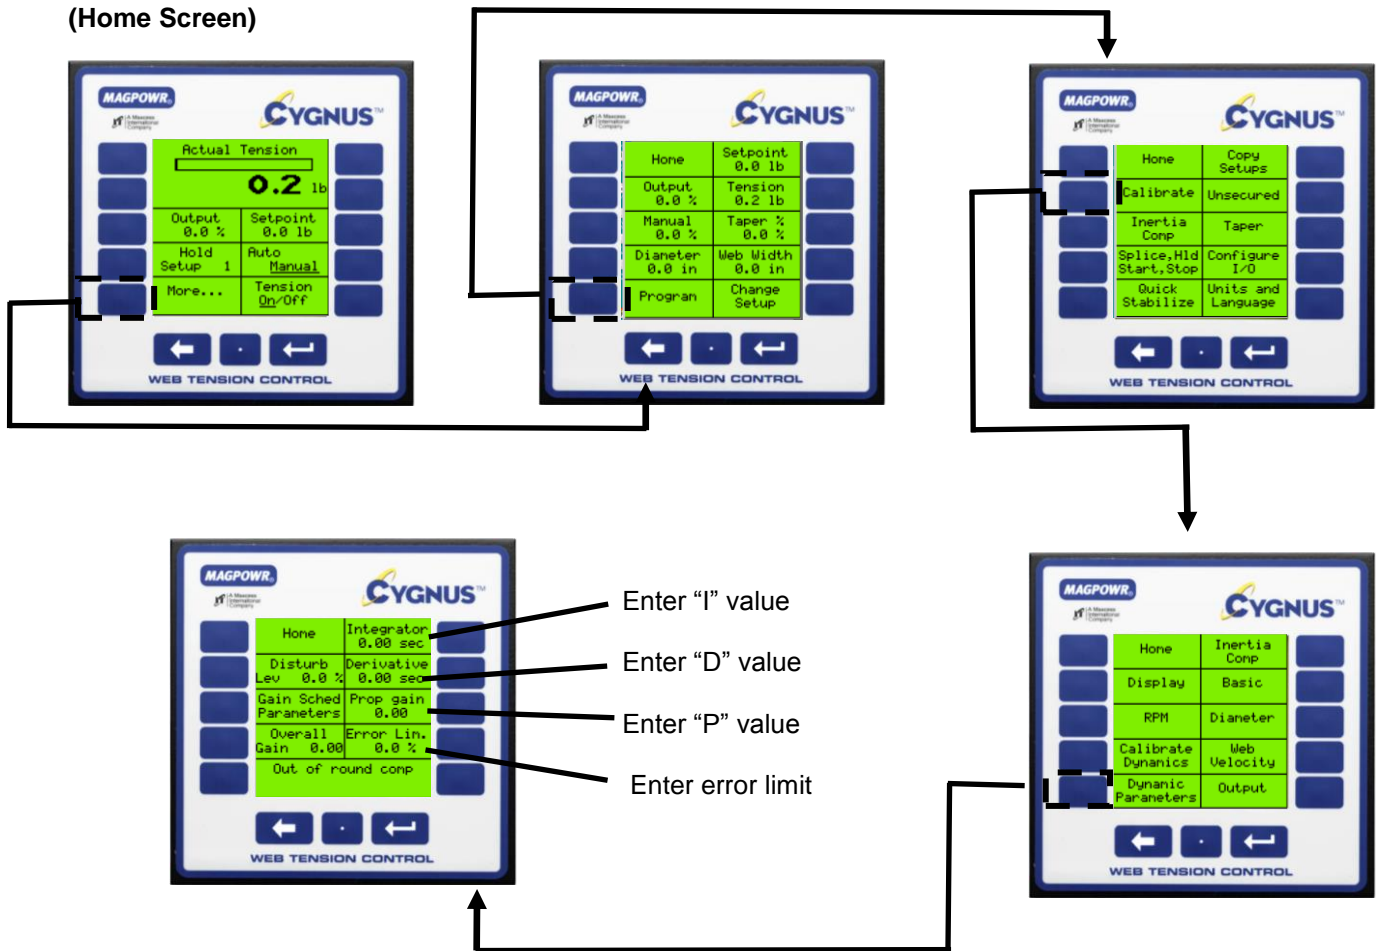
(Home Screen)

MAGPOWR
A Maxcess International Company
CYGNUS™
Actual Tension
0.2 lb
Output 0.0 %
Setpoint 0.0 lb
Hold Setup 1
Auto Manual
More...
Tension On/Off
WEB TENSION CONTROL

MAGPOWR
A Maxcess International Company
CYGNUS™
Home
Setpoint 0.0 lb
Output 0.0 %
Tension 0.2 lb
Manual 0.0 %
Taper % 0.0 %
Diameter 0.0 in
Web Width 0.0 in
Program
Change Setup
WEB TENSION CONTROL

MAGPOWR
A Maxcess International Company
CYGNUS™
Home
Copy Setups
Calibrate
Unsecured
Inertia Comp
Taper
Splice,Hld Start,Stop
Configure I/O
Quick Stabilize
Units and Language
WEB TENSION CONTROL

MAGPOWR
A Maxcess International Company
CYGNUS™
Home
Integrator 0.00 sec
Disturb Lev 0.0 %
Derivative 0.00 sec
Gain Sched Parameters
Prop gain 0.00
Overall Gain 0.00
Error Lin. 0.0 %
Out of round comp
WEB TENSION CONTROL

Enter "I" value
Enter "D" value
Enter "P" value
Enter error limit

MAGPOWR
A Maxcess International Company
CYGNUS™
Home
Inertia Comp
Display
Basic
RPM
Diameter
Calibrate Dynamics
Web Velocity
Dynamic Parameters
Output
WEB TENSION CONTROL